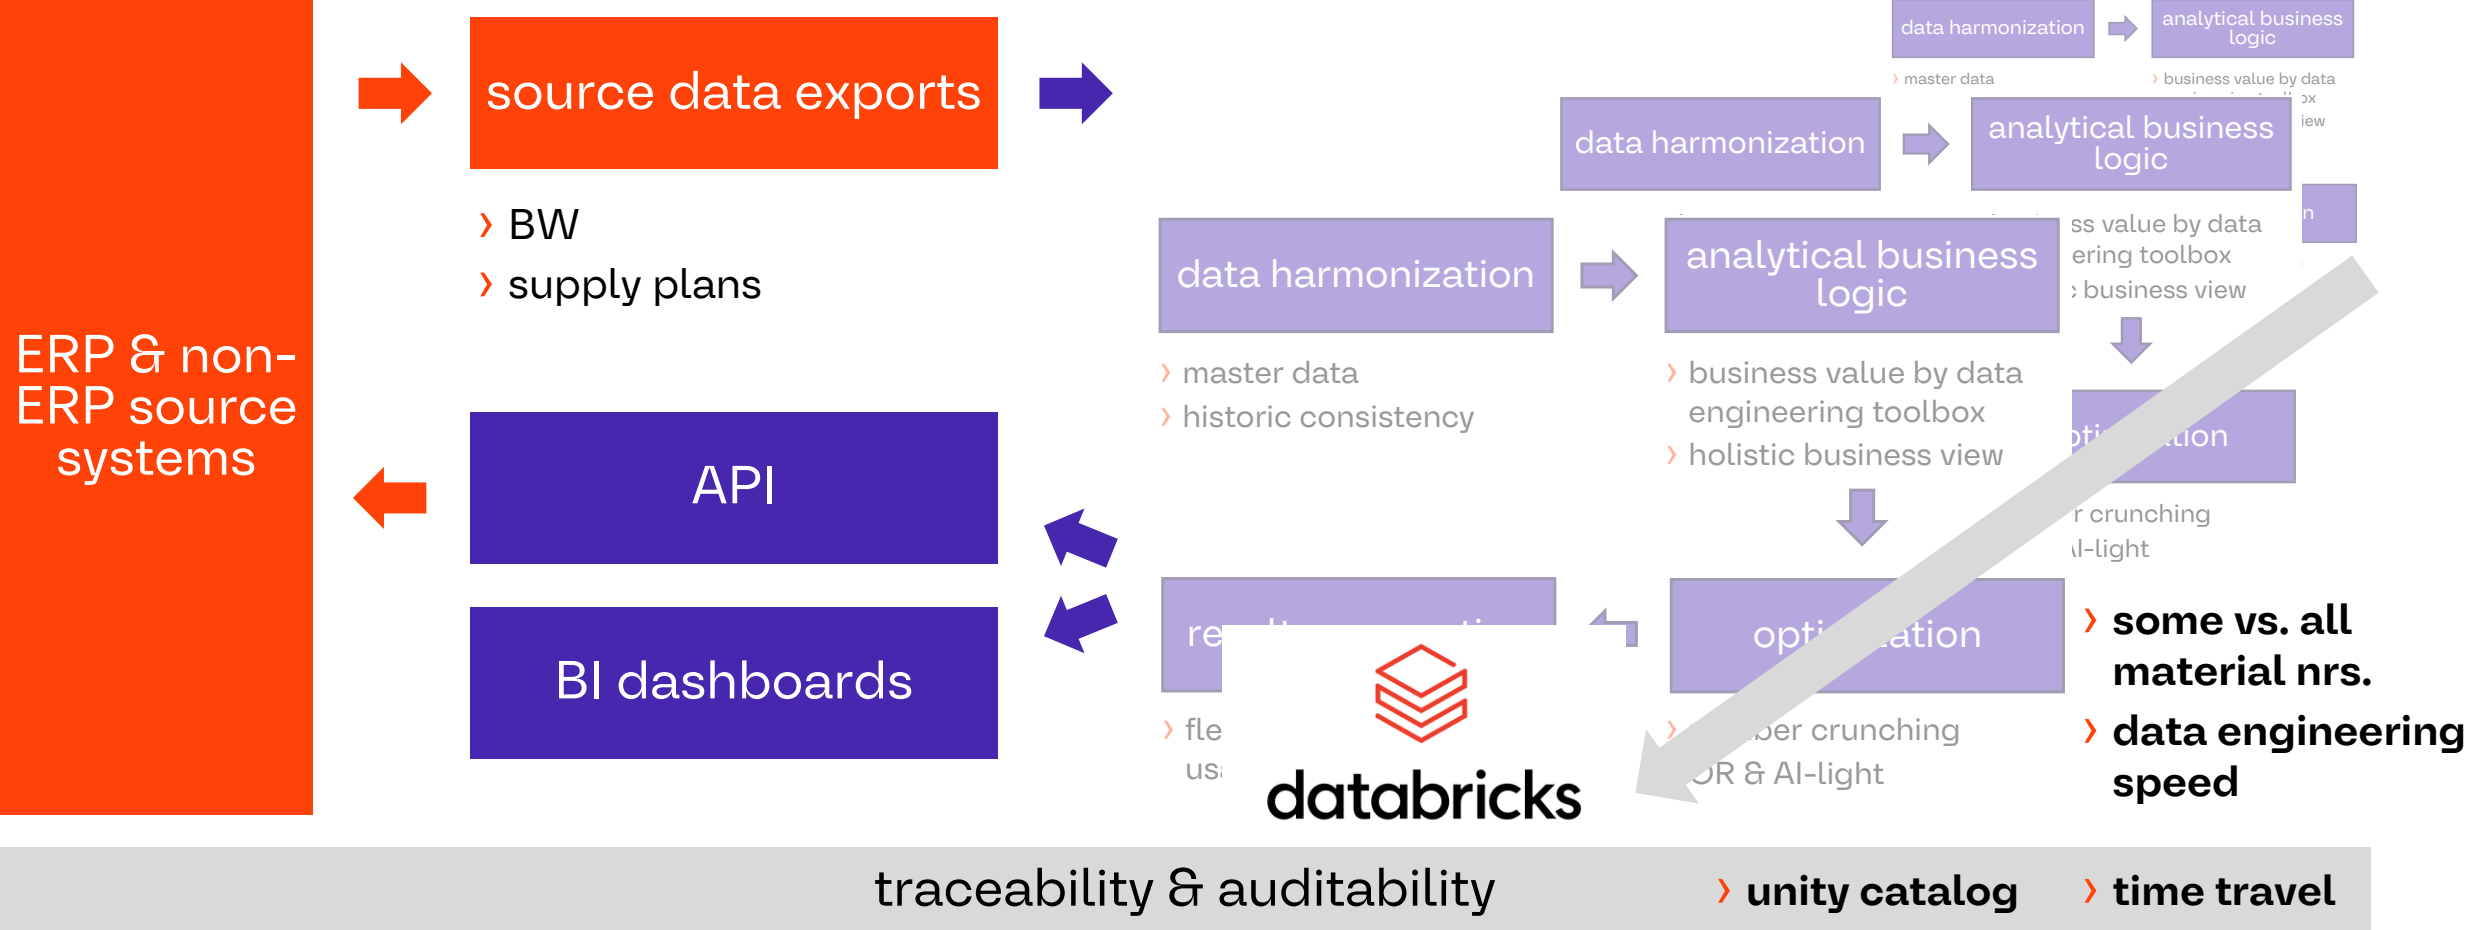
ERP & non-ERP source systems

source data exports

› BW
› supply plans

API

BI dashboards

data harmonization

analytical business logic

› master data
› business value by data

data harmonization

analytical business logic

data harmonization

analytical business logic

› master data
› historic consistency

› business value by data engineering toolbox
› holistic business view

ss value by data
ering toolbox
business view

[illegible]tion

r crunching
l-light

re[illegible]

› fle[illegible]
us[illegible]

databricks

opti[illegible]ation

› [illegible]ber crunching
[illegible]OR & AI-light

› some vs. all material nrs.
› data engineering speed

traceability & auditability

› unity catalog

› time travel